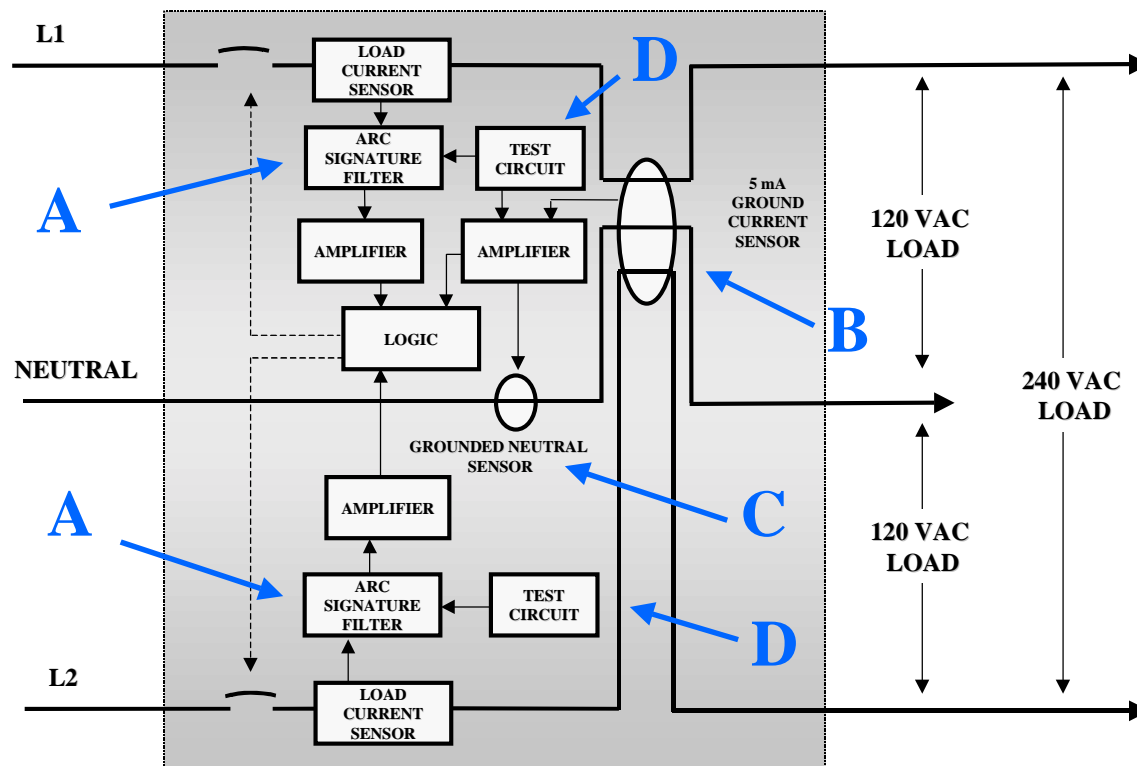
L1

LOAD CURRENT SENSOR

D

ARC SIGNATURE FILTER

TEST CIRCUIT

A

5 mA GROUND CURRENT SENSOR

120 VAC LOAD

AMPLIFIER

AMPLIFIER

LOGIC

B

NEUTRAL

240 VAC LOAD

GROUNDED NEUTRAL SENSOR

A

AMPLIFIER

C

120 VAC LOAD

ARC SIGNATURE FILTER

TEST CIRCUIT

D

L2

LOAD CURRENT SENSOR